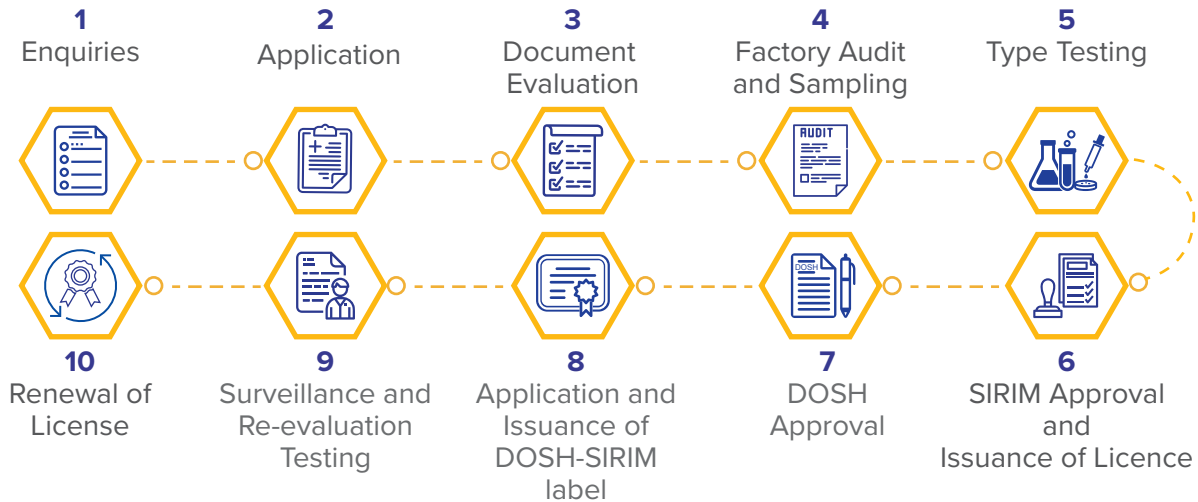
1
Enquiries

2
Application

3
Document Evaluation

4
Factory Audit and Sampling

5
Type Testing

AUDIT

DOSH

10
Renewal of License

9
Surveillance and Re-evaluation Testing

8
Application and Issuance of DOSH-SIRIM label

7
DOSH Approval

6
SIRIM Approval and Issuance of Licence